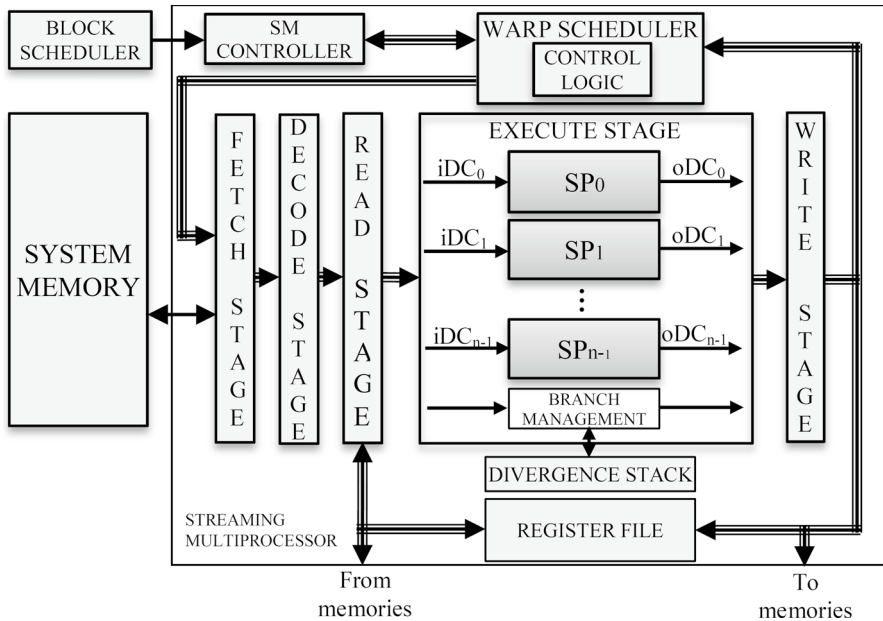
BLOCK SCHEDULER

SM CONTROLLER

WARP SCHEDULER

CONTROL LOGIC

SYSTEM MEMORY

FETCH STAGE

DECODE STAGE

READ STAGE

EXECUTE STAGE

$iDC_0$

SP0

$oDC_0$

$iDC_1$

SP1

$oDC_1$

$iDC_{n-1}$

SPn-1

$oDC_{n-1}$

BRANCH MANAGEMENT

WRITE STAGE

DIVERGENCE STACK

STREAMING MULTIPROCESSOR

REGISTER FILE

From memories

To memories